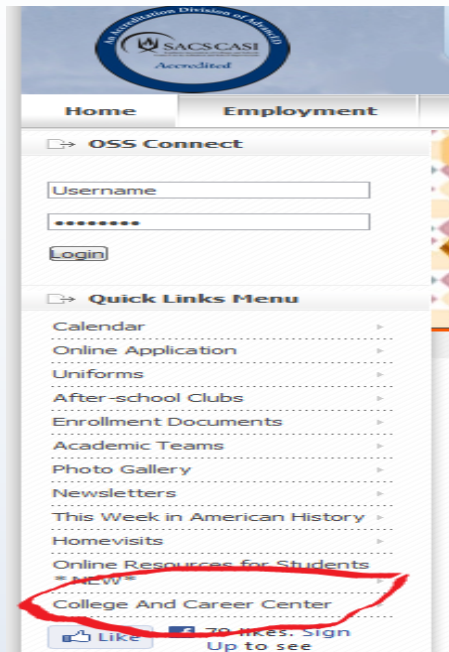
An Accreditation Division of AdvancED
SACSCASI
Accredited

Home
Employment

OSS Connect

Username
•••••••••
Login

Quick Links Menu

Calendar
Online Application
Uniforms
After-school Clubs
Enrollment Documents
Academic Teams
Photo Gallery
Newsletters
This Week in American History
Homevisits
Online Resources for Students *NEW*
College And Career Center

Like
79 likes. Sign Up to see